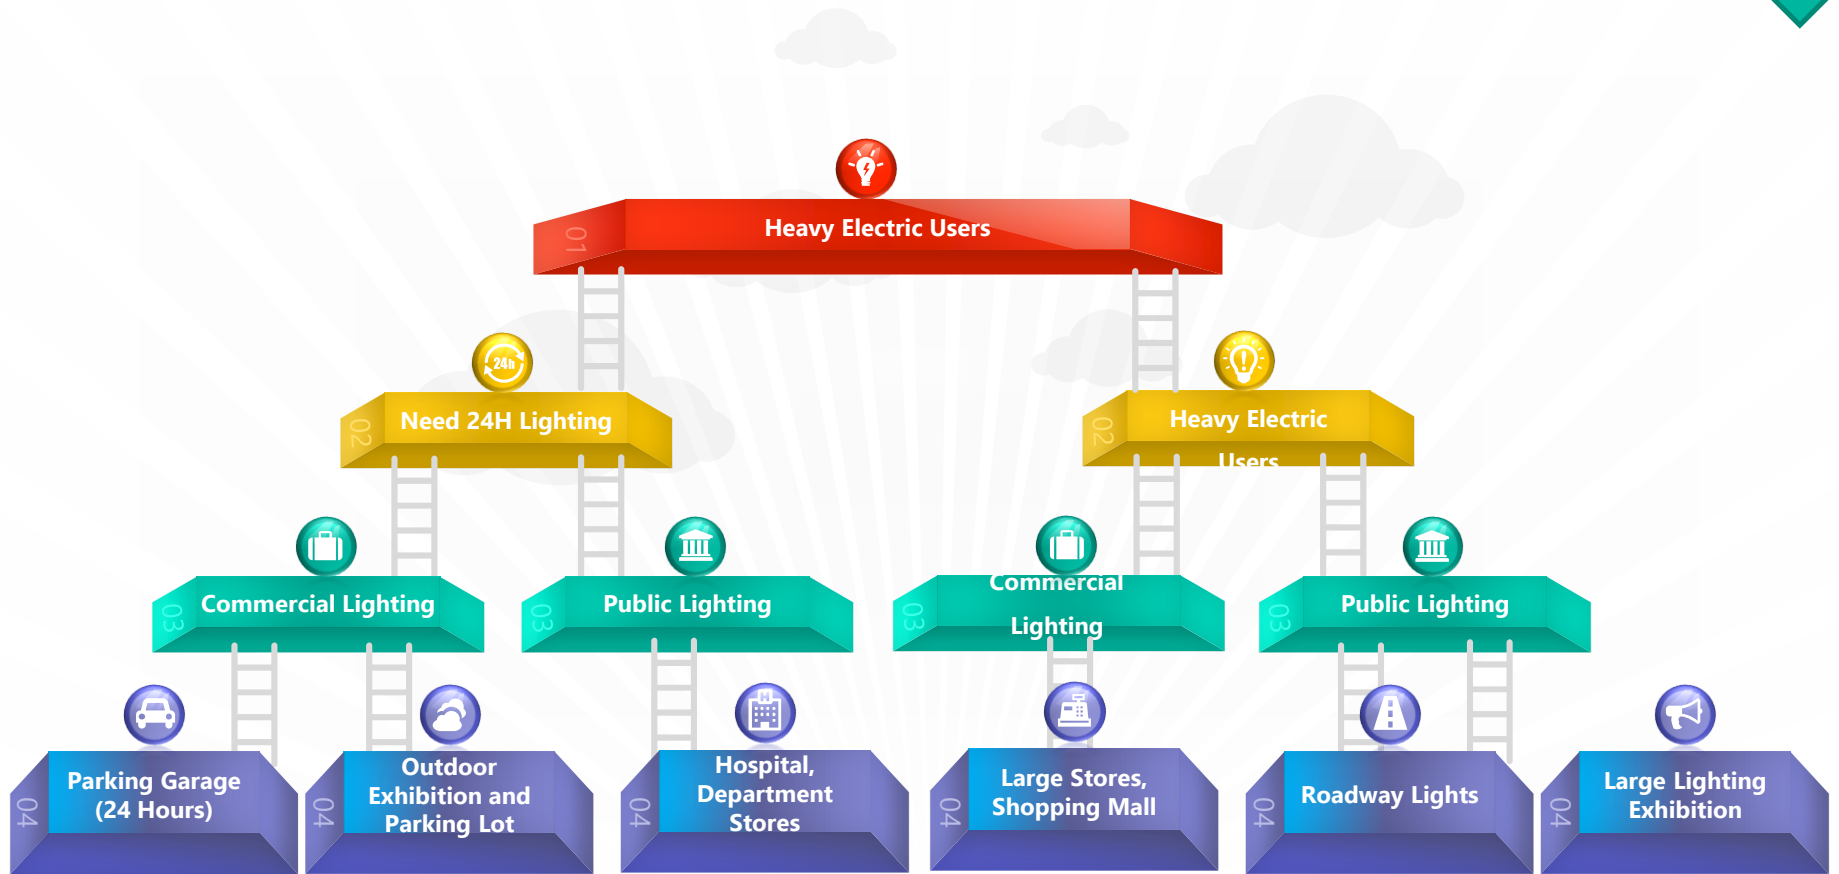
01
Heavy Electric Users

24h
02
Need 24H Lighting

02
Heavy Electric Users

03
Commercial Lighting

03
Public Lighting

03
Commercial Lighting

03
Public Lighting

04
Parking Garage (24 Hours)

04
Outdoor Exhibition and Parking Lot

04
Hospital, Department Stores

04
Large Stores, Shopping Mall

04
Roadway Lights

04
Large Lighting Exhibition